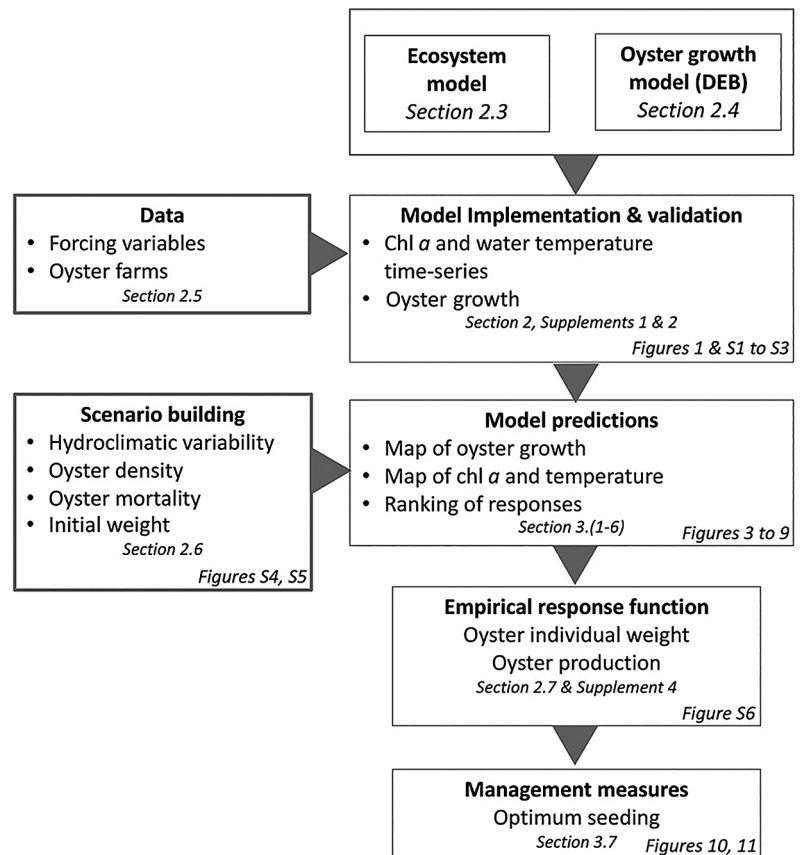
Ecosystem model
Section 2.3

Oyster growth model (DEB)
Section 2.4

Data
• Forcing variables
• Oyster farms
Section 2.5

Model Implementation & validation
• Chl *a* and water temperature time-series
• Oyster growth
Section 2, Supplements 1 & 2
Figures 1 & S1 to S3

Scenario building
• Hydroclimatic variability
• Oyster density
• Oyster mortality
• Initial weight
Section 2.6
Figures S4, S5

Model predictions
• Map of oyster growth
• Map of chl *a* and temperature
• Ranking of responses
Section 3.(1-6)
Figures 3 to 9

Empirical response function
Oyster individual weight
Oyster production
Section 2.7 & Supplement 4
Figure S6

Management measures
Optimum seeding
Section 3.7
Figures 10, 11